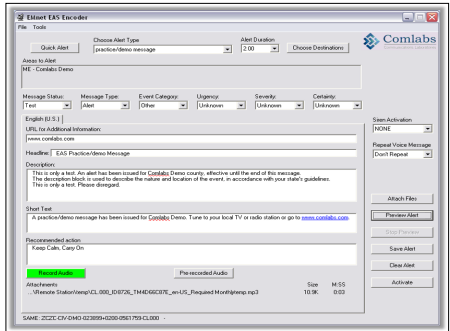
Elinet EAS Encoder
File Tools

Quick Alert
Choose Alert Type
practice/demo message
Alert Duration:
2:00
Choose Destinations
Comlabs
Areas to Alert
ME - Comlabs Demo

Message Status:
Test
Message Type:
Alert
Event Category:
Other
Urgency:
Unknown
Severity:
Unknown
Certainty:
Unknown

English (U.S.)
URL for Additional Information:
www.comlabs.com
Headline: EAS Practice/demo Message
Description:
This is only a test. An alert has been issued for Comlabs Demo county, effective until the end of this message.
The description block is used to describe the nature and location of the event, in accordance with your state's guidelines.
This is only a test. Please disregard.

Short Text:
A practice/demo message has been issued for Comlabs Demo. Tune to your local TV or radio station or go to www.comlabs.com.

Recommended action:
Keep Calm, Carry On

Record Audio
Pre-recorded Audio
Attachments:
Size M:SS
..\Remote Station\temp\CL.000_ID872E_TM4D66C07E_en-US_Required Month\jtemp.mp3 10.9K 0:03

Siren Activation
NONE
Repeat Voice Message
Don't Repeat

Attach Files
Preview Alert
Stop Preview
Save Alert
Clear Alert
Activate

SAME: ZCZC-CIV-DMO-023899+0200-0563759-CL000 -